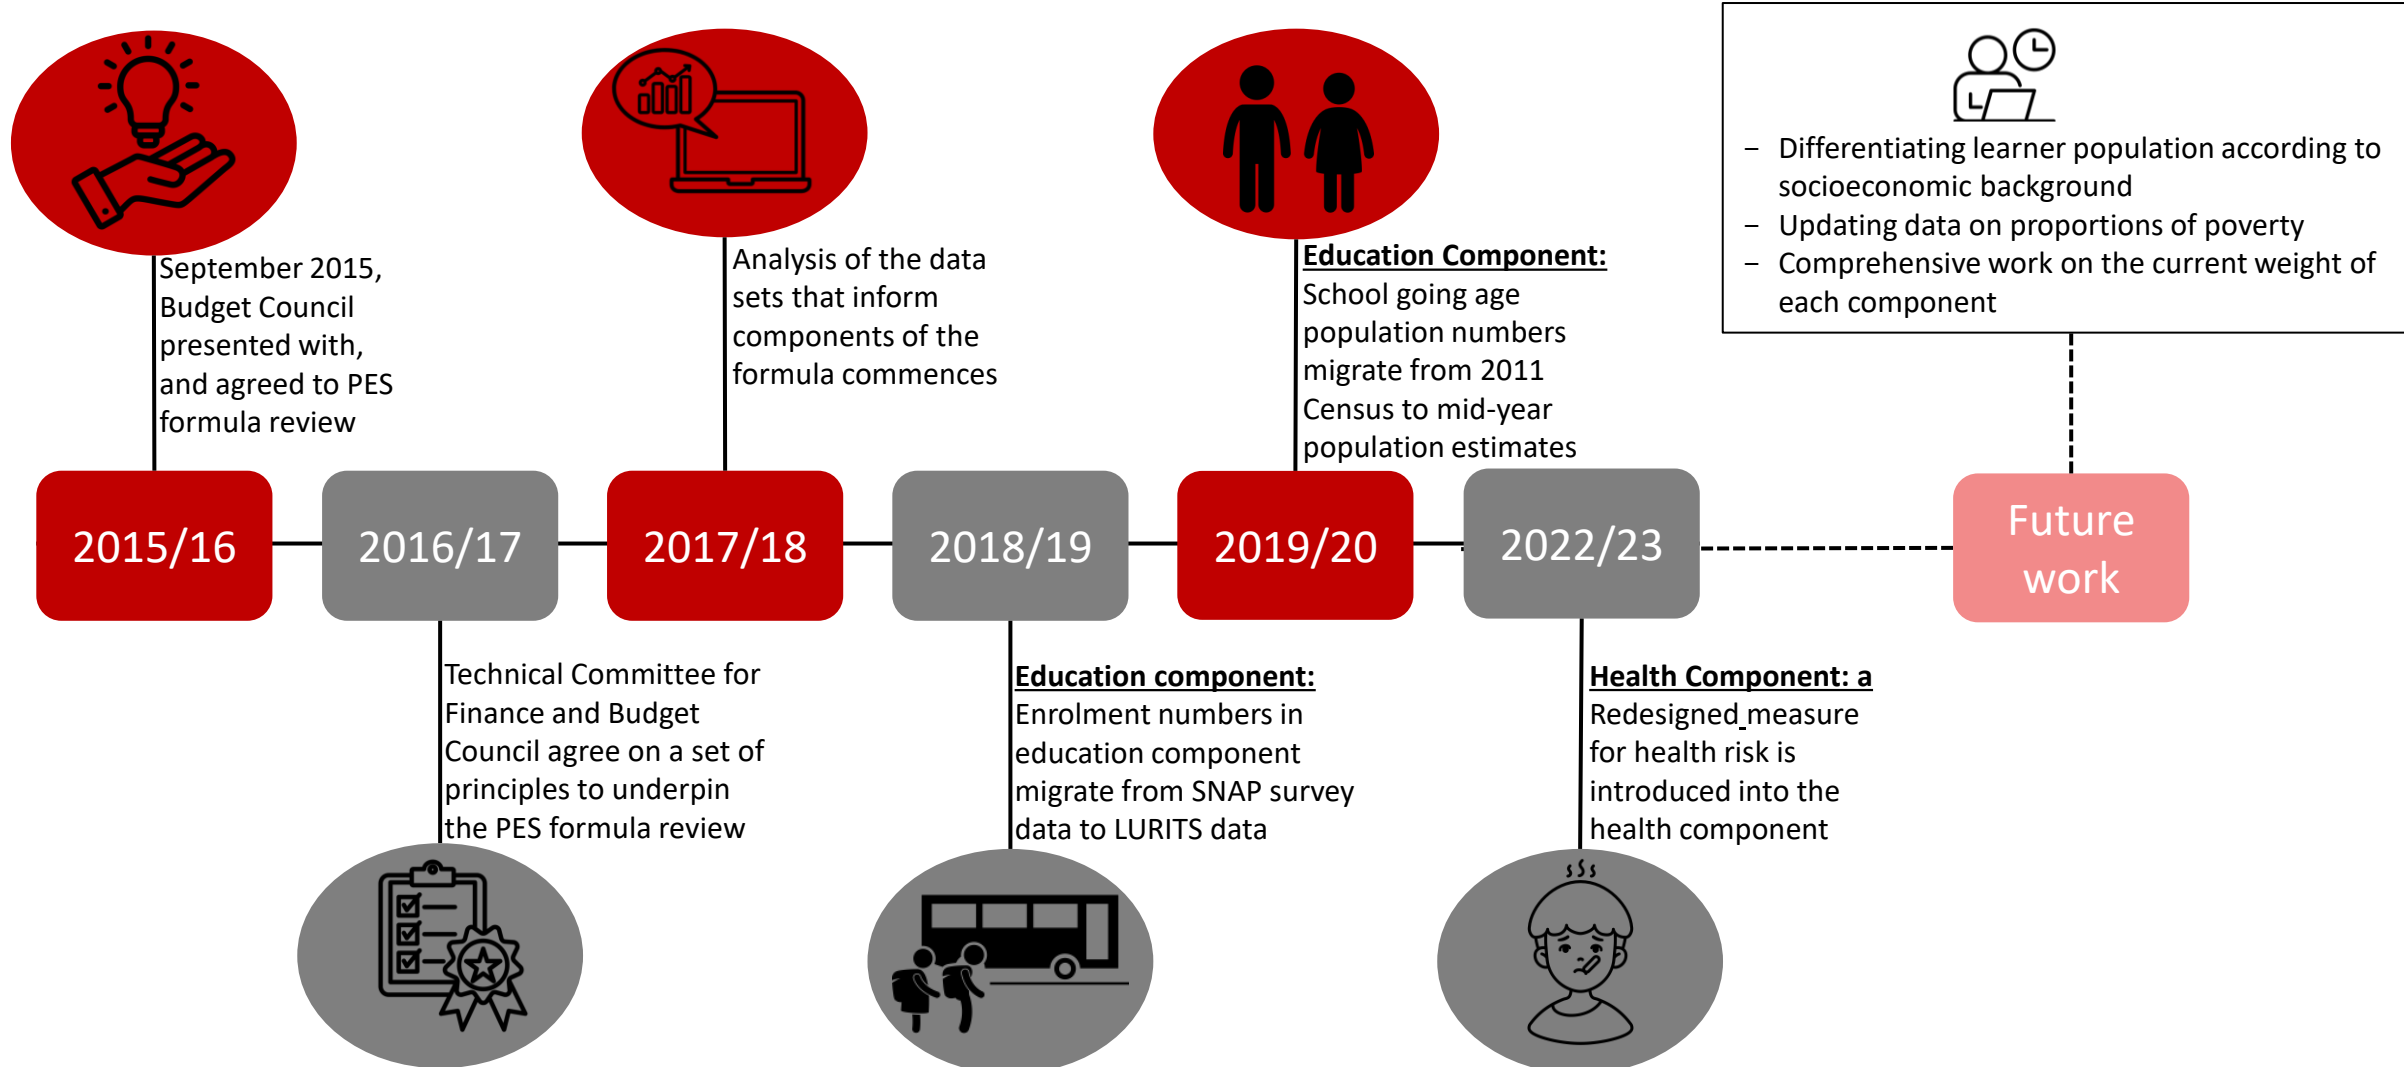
September 2015, Budget Council presented with, and agreed to PES formula review

Analysis of the data sets that inform components of the formula commences

Education Component: School going age population numbers migrate from 2011 Census to mid-year population estimates

– Differentiating learner population according to socioeconomic background
– Updating data on proportions of poverty
– Comprehensive work on the current weight of each component

2015/16

2016/17

2017/18

2018/19

2019/20

2022/23

Future work

Technical Committee for Finance and Budget Council agree on a set of principles to underpin the PES formula review

Education component: Enrolment numbers in education component migrate from SNAP survey data to LURITS data

Health Component: a Redesigned measure for health risk is introduced into the health component